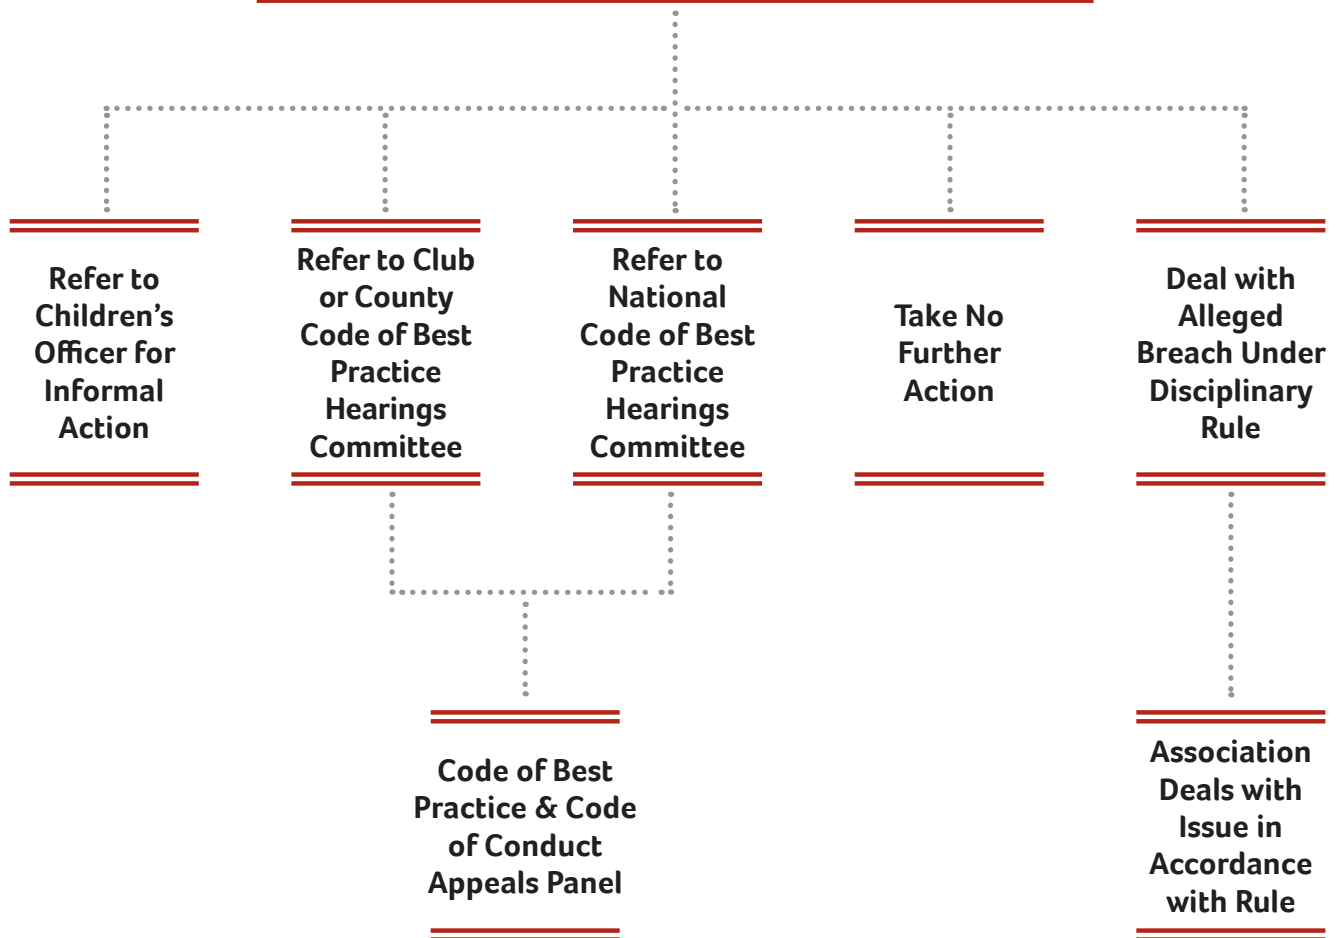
Refer to Children's Officer for Informal Action

Refer to Club or County Code of Best Practice Hearings Committee

Refer to National Code of Best Practice Hearings Committee

Take No Further Action

Deal with Alleged Breach Under Disciplinary Rule

Code of Best Practice & Code of Conduct Appeals Panel

Association Deals with Issue in Accordance with Rule